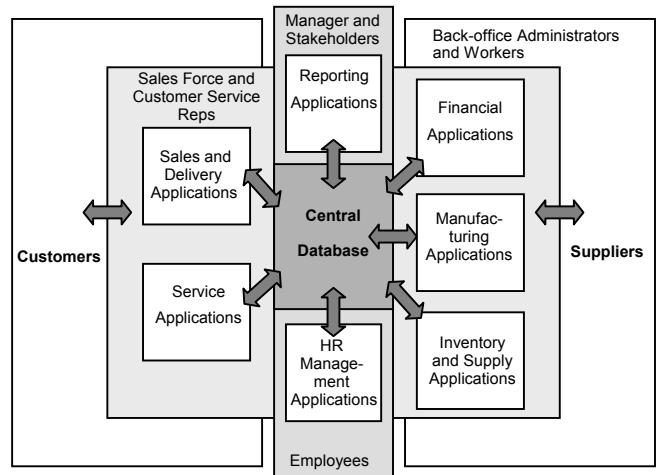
Manager and Stakeholders

Back-office Administrators and Workers

Sales Force and Customer Service Reps

Reporting Applications

Financial Applications

Sales and Delivery Applications

Central Database

Manufacturing Applications

Customers

Suppliers

Service Applications

HR Management Applications

Inventory and Supply Applications

Employees